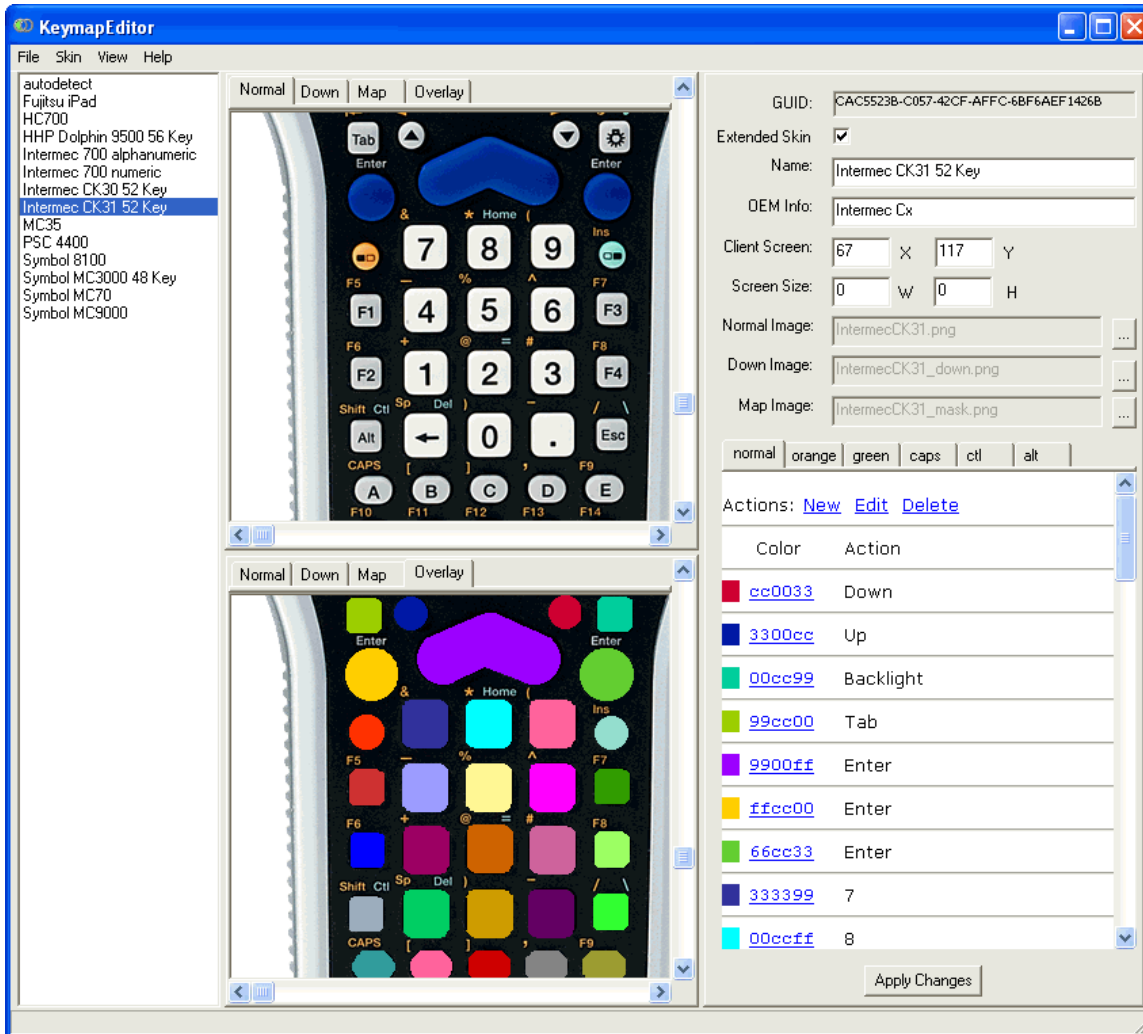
KeymapEditor

File Skin View Help

autodetect
Fujitsu iPad
HC700
HHP Dolphin 9500 56 Key
Intermec 700 alphanumeric
Intermec 700 numeric
Intermec CK30 52 Key
Intermec CK31 52 Key
MC35
PSC 4400
Symbol 8100
Symbol MC3000 48 Key
Symbol MC70
Symbol MC9000

Normal Down Map Overlay

Tab Enter Enter & ★ Home ( Ins 7 8 9 F5 — % ^ F7 F1 4 5 6 F3 F6 + @ = # F8 F2 1 2 3 F4 Shift Ctl Sp Del ) — / \ Alt ← 0 . Esc CAPS [ ] , F9 A B C D E F10 F11 F12 F13 F14

Normal Down Map Overlay

Enter Enter & ★ Home Ins F5 — % ^ F7 F6 + @ = # F8 Shift Ctl Sp Del ) — / \ CAPS [ ] , F9

GUID: CAC5523B-C057-42CF-AFFC-6BF6AEF1426B
Extended Skin ✔
Name: Intermec CK31 52 Key
OEM Info: Intermec Cx
Client Screen: 67 X 117 Y
Screen Size: 0 W 0 H
Normal Image: IntermecCK31.png ...
Down Image: IntermecCK31_down.png ...
Map Image: IntermecCK31_mask.png ...

normal orange green caps ctl alt

Actions: New Edit Delete

| Color | Action |
|---|---|
| cc0033 | Down |
| 3300cc | Up |
| 00cc99 | Backlight |
| 99cc00 | Tab |
| 9900ff | Enter |
| ffcc00 | Enter |
| 66cc33 | Enter |
| 333399 | 7 |
| 00ccff | 8 |

Apply Changes